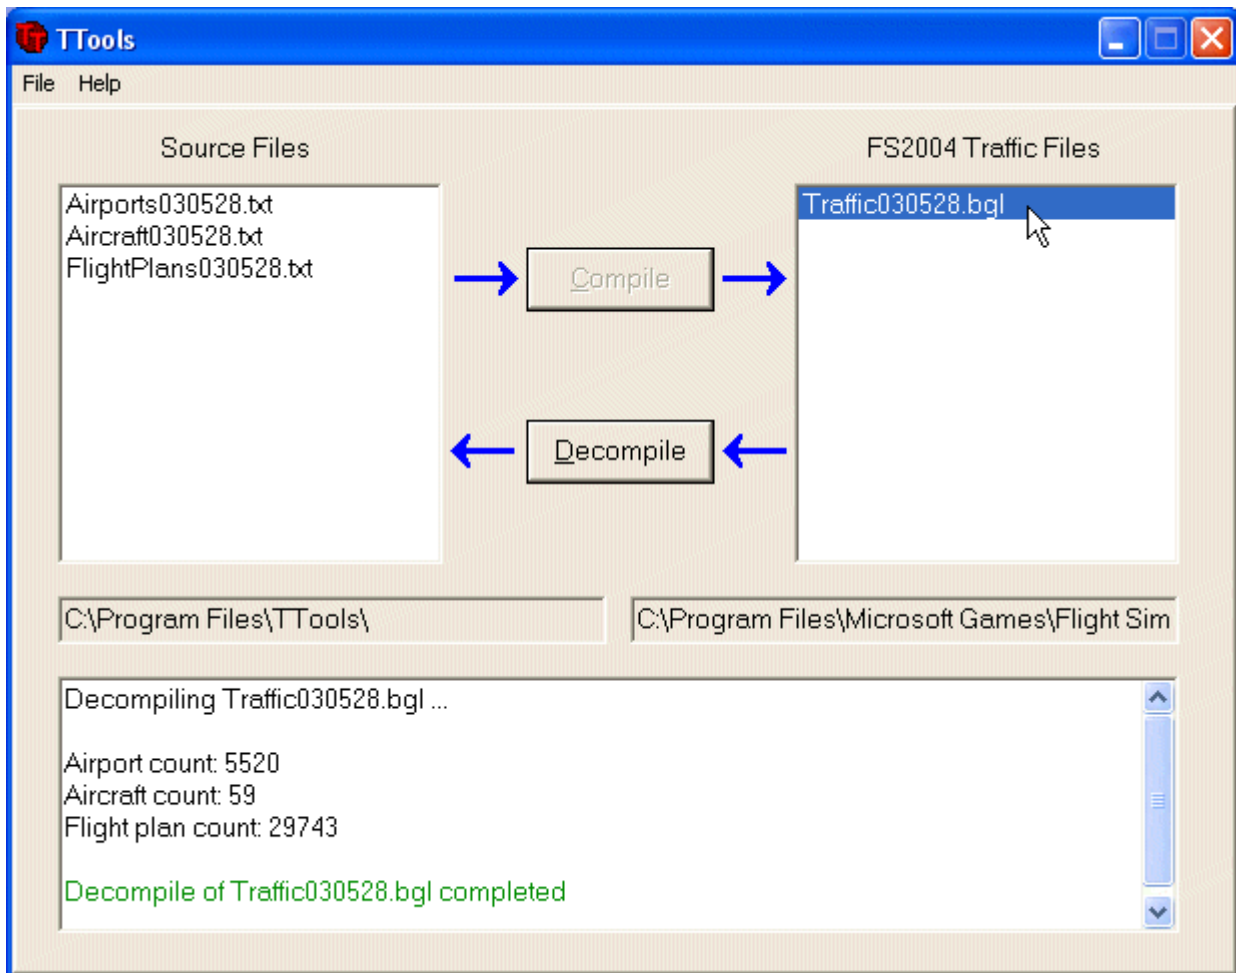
TTools

File Help

Source Files

FS2004 Traffic Files

Airports030528.txt
Aircraft030528.txt
FlightPlans030528.txt

Compile

Decompile

Traffic030528.bgl

C:\Program Files\TTools\

C:\Program Files\Microsoft Games\Flight Sim

Decompiling Traffic030528.bgl ...

Airport count: 5520
Aircraft count: 59
Flight plan count: 29743

Decompile of Traffic030528.bgl completed